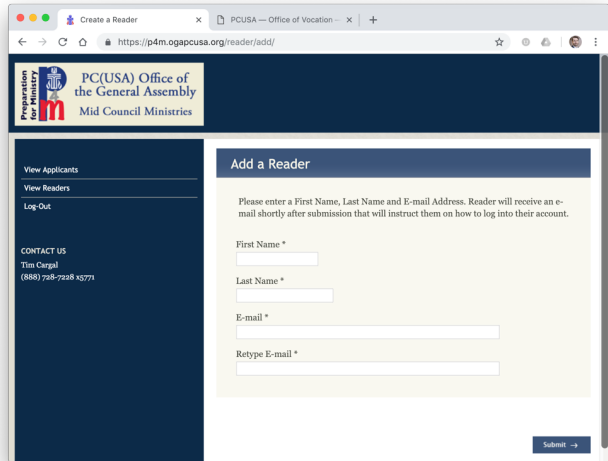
Create a Reader
PCUSA — Office of Vocation –
https://p4m.ogapcusa.org/reader/add/

Preparation for Ministry
p4m
PC(USA) Office of the General Assembly
Mid Council Ministries

View Applicants
View Readers
Log-Out

CONTACT US
Tim Cargal
(888) 728-7228 x5771

Add a Reader

Please enter a First Name, Last Name and E-mail Address. Reader will receive an e-mail shortly after submission that will instruct them on how to log into their account.

First Name *

Last Name *

E-mail *

Retype E-mail *

Submit →